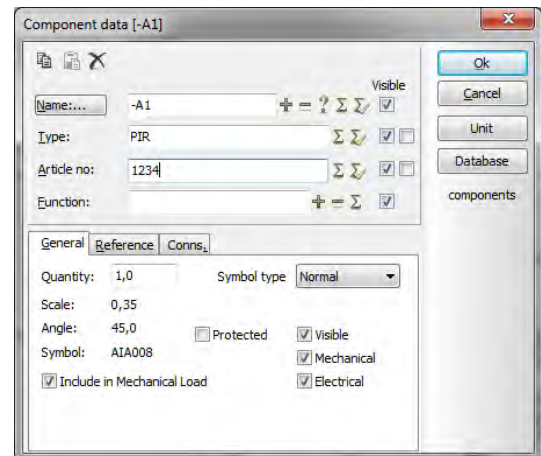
Component data [-A1]

Visible

Name:... -A1

Type: PIR

Article no: 1234

Function:

Ok

Cancel

Unit

Database

components

General | Reference | Conns.

Quantity: 1,0

Symbol type Normal

Scale: 0,35

Angle: 45,0

Protected

Visible

Symbol: AIA008

Mechanical

Include in Mechanical Load

Electrical